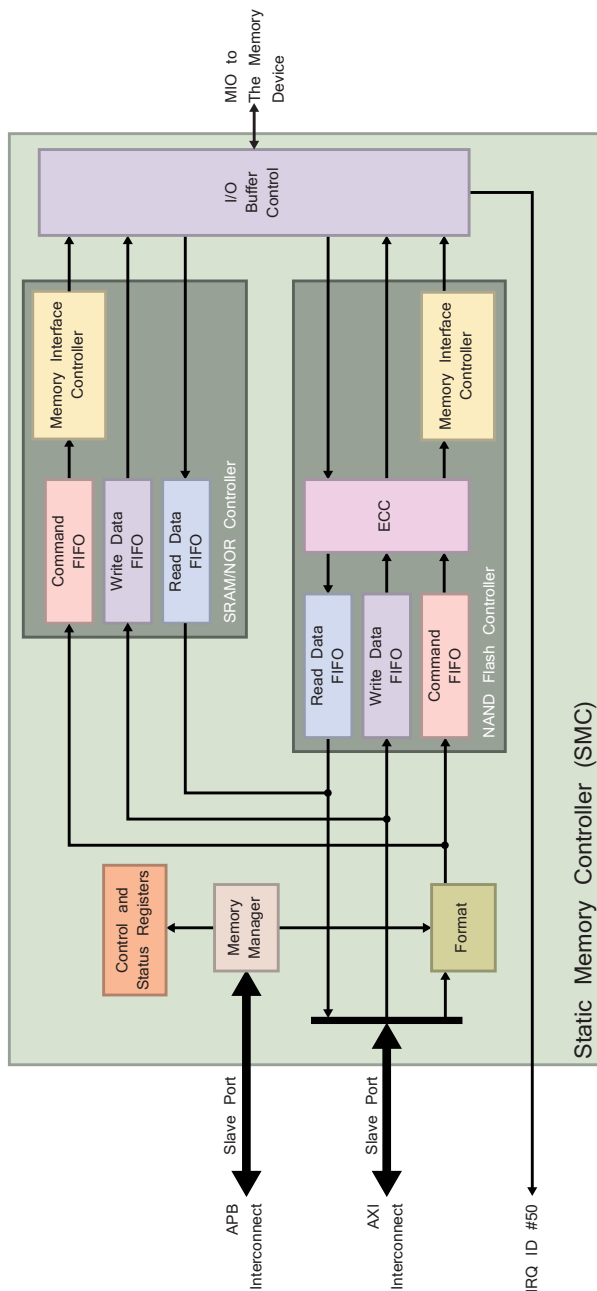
MIO to
The Memory
Device

I/O
Buffer
Control

Memory Interface
Controller

Command
FIFO

Write Data
FIFO

Read Data
FIFO

SRAM/NOR Controller

Memory Interface
Controller

ECC

Read Data
FIFO

Write Data
FIFO

Command
FIFO

NAND Flash Controller

Control and
Status Registers

Memory
Manager

Format

Static Memory Controller (SMC)

APB
Interconnect

Slave Port

AXI
Interconnect

Slave Port

IRQ ID #50